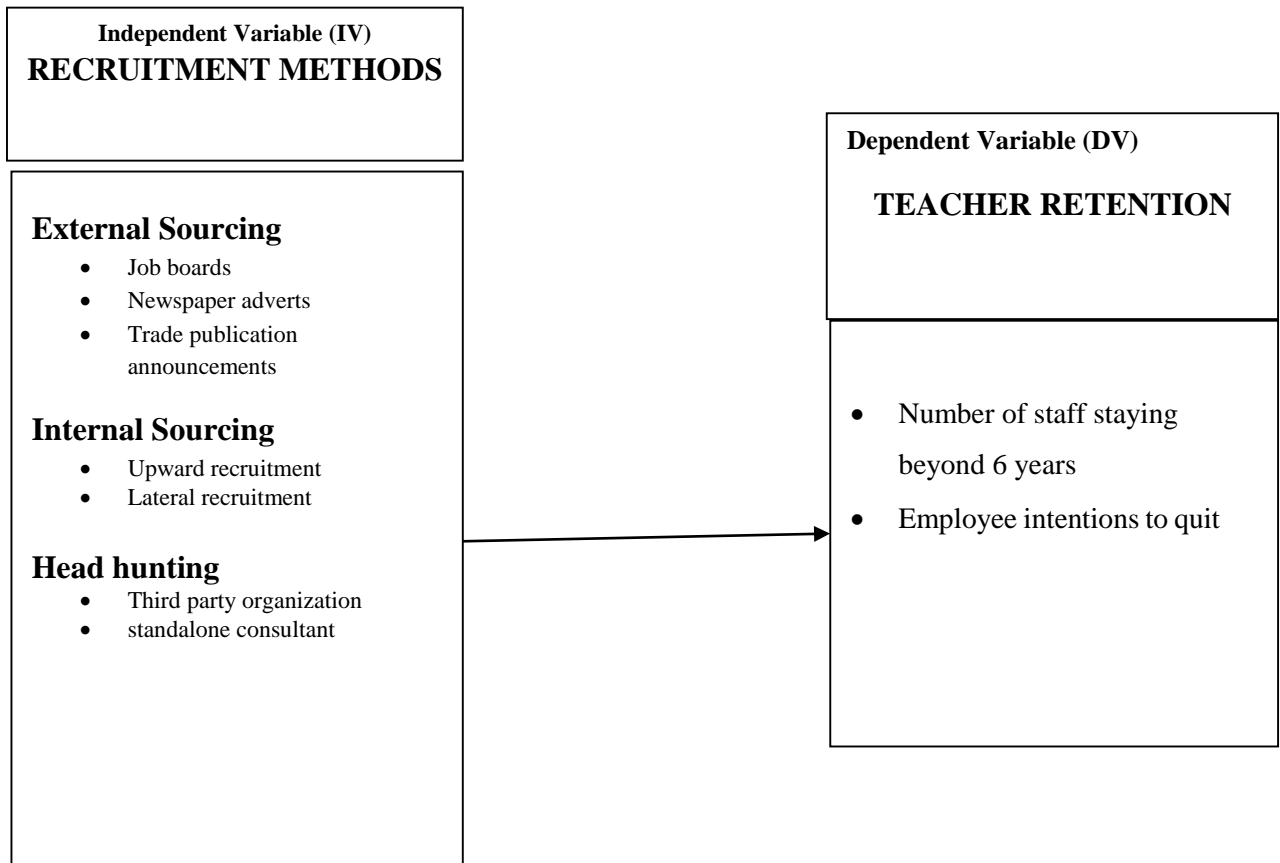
Independent Variable (IV)
RECRUITMENT METHODS

External Sourcing
- Job boards
- Newspaper adverts
- Trade publication announcements

Internal Sourcing
- Upward recruitment
- Lateral recruitment

Head hunting
- Third party organization
- standalone consultant

Dependent Variable (DV)
TEACHER RETENTION

- Number of staff staying beyond 6 years
- Employee intentions to quit